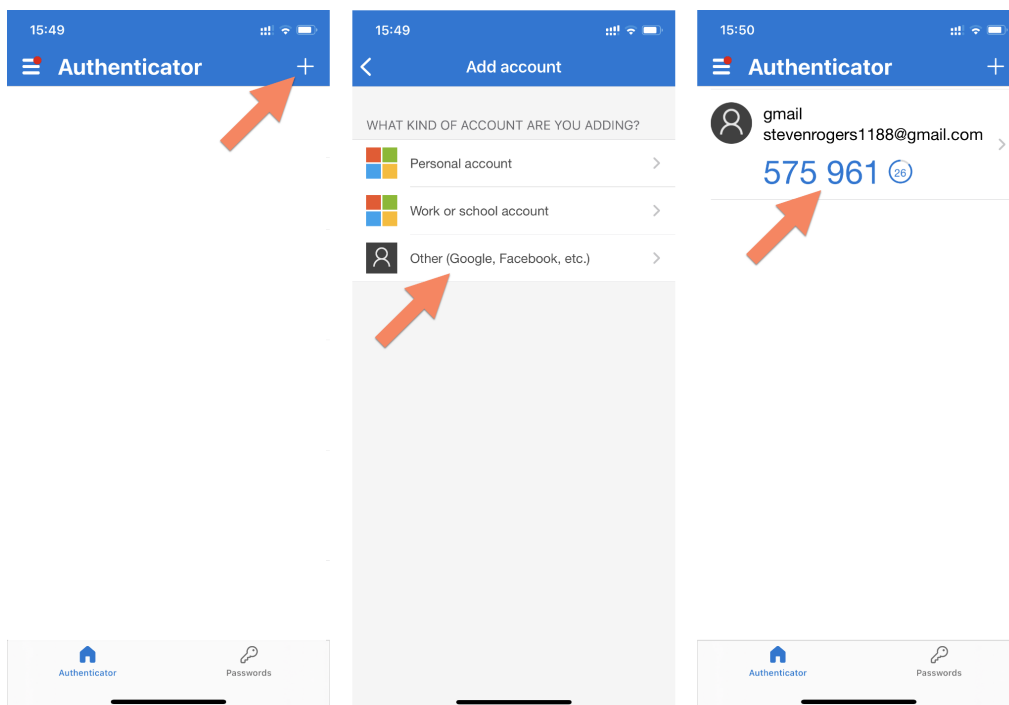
15:49

Authenticator

+

Authenticator

Passwords

15:49

Add account

WHAT KIND OF ACCOUNT ARE YOU ADDING?

Personal account

Work or school account

Other (Google, Facebook, etc.)

15:50

Authenticator

+

gmail

stevenrogers1188@gmail.com

575 961

26

Authenticator

Passwords